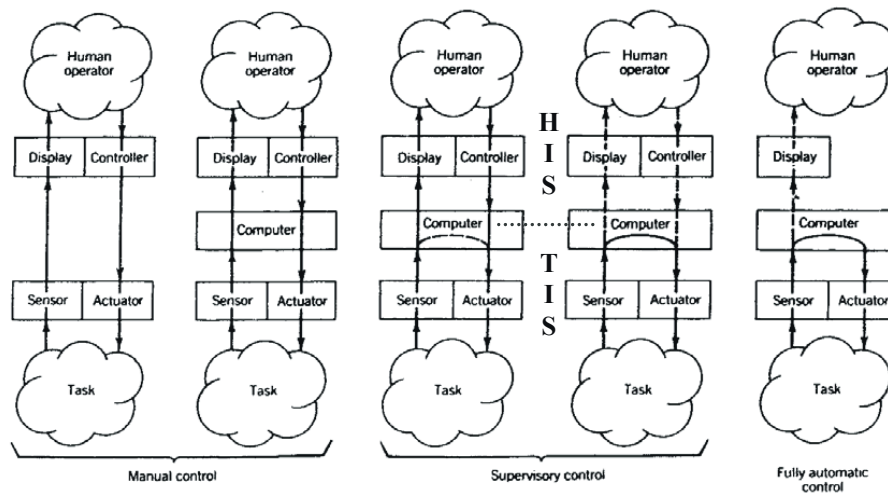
Human operator

Display Controller

Sensor Actuator

Task

Human operator

Display Controller

Computer

Sensor Actuator

Task

Manual control

Human operator

Display Controller

Computer

Sensor Actuator

Task

H
I
S

T
I
S

Human operator

Display Controller

Computer

Sensor Actuator

Task

Supervisory control

Human operator

Display

Computer

Sensor Actuator

Task

Fully automatic control